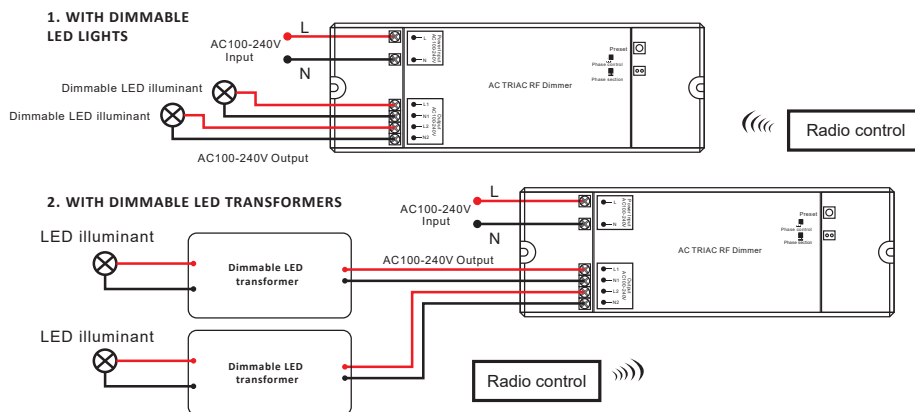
1. WITH DIMMABLE LED LIGHTS

L

AC100-240V Input

N

Preset

Phase control

Phase section

AC TRIAC RF Dimmer

Dimmable LED illuminant

Dimmable LED illuminant

L1

N1

L2

N2

AC100-240V Output

Radio control

2. WITH DIMMABLE LED TRANSFORMERS

L

AC100-240V Input

N

Preset

Phase control

Phase section

AC TRIAC RF Dimmer

LED illuminant

Dimmable LED transformer

AC100-240V Output

L1

N1

L2

N2

LED illuminant

Dimmable LED transformer

Radio control